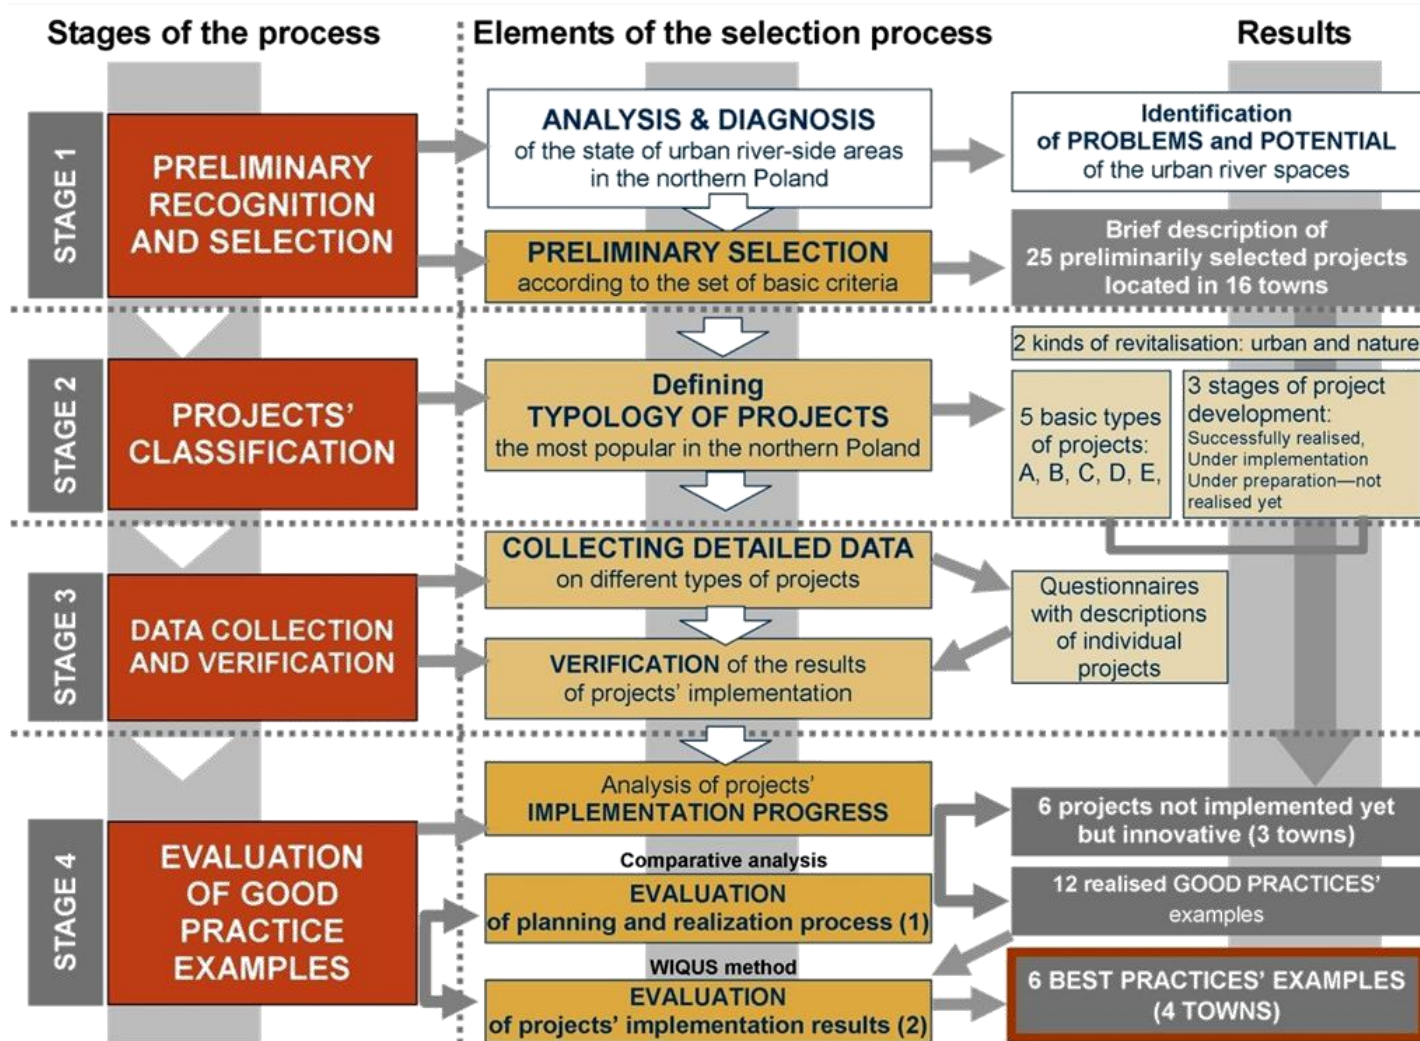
Stages of the process

Elements of the selection process

Results

STAGE 1

PRELIMINARY RECOGNITION AND SELECTION

ANALYSIS & DIAGNOSIS of the state of urban river-side areas in the northern Poland

Identification of PROBLEMS and POTENTIAL of the urban river spaces

PRELIMINARY SELECTION according to the set of basic criteria

Brief description of 25 preliminarily selected projects located in 16 towns

STAGE 2

PROJECTS' CLASSIFICATION

2 kinds of revitalisation: urban and nature

Defining TYPOLOGY OF PROJECTS the most popular in the northern Poland

5 basic types of projects: A, B, C, D, E,

3 stages of project development: Successfully realised, Under implementation Under preparation—not realised yet

STAGE 3

DATA COLLECTION AND VERIFICATION

COLLECTING DETAILED DATA on different types of projects

Questionnaires with descriptions of individual projects

VERIFICATION of the results of projects' implementation

STAGE 4

EVALUATION OF GOOD PRACTICE EXAMPLES

Analysis of projects' IMPLEMENTATION PROGRESS

6 projects not implemented yet but innovative (3 towns)

Comparative analysis

EVALUATION of planning and realization process (1)

12 realised GOOD PRACTICES' examples

WIQUS method

EVALUATION of projects' implementation results (2)

6 BEST PRACTICES' EXAMPLES (4 TOWNS)